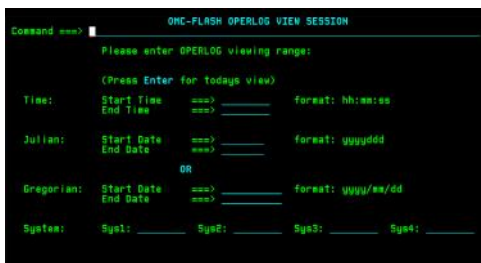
OMC-FLASH OPERLOG VIEW SESSION

Command ===>

Please enter OPERLOG viewing range:

(Press Enter for todays view)

Time: Start Time ===> \_\_\_\_\_\_\_\_ format: hh:mm:ss
End Time ===> \_\_\_\_\_\_\_\_

Julian: Start Date ===> \_\_\_\_\_\_\_\_ format: yyyyddd
End Date ===> \_\_\_\_\_\_\_\_

OR

Gregorian: Start Date ===> \_\_\_\_\_\_\_\_\_\_ format: yyyy/mm/dd
End Date ===> \_\_\_\_\_\_\_\_\_\_

System: Sys1: \_\_\_\_\_\_\_\_ Sys2: \_\_\_\_\_\_\_\_ Sys3: \_\_\_\_\_\_\_\_ Sys4: \_\_\_\_\_\_\_\_